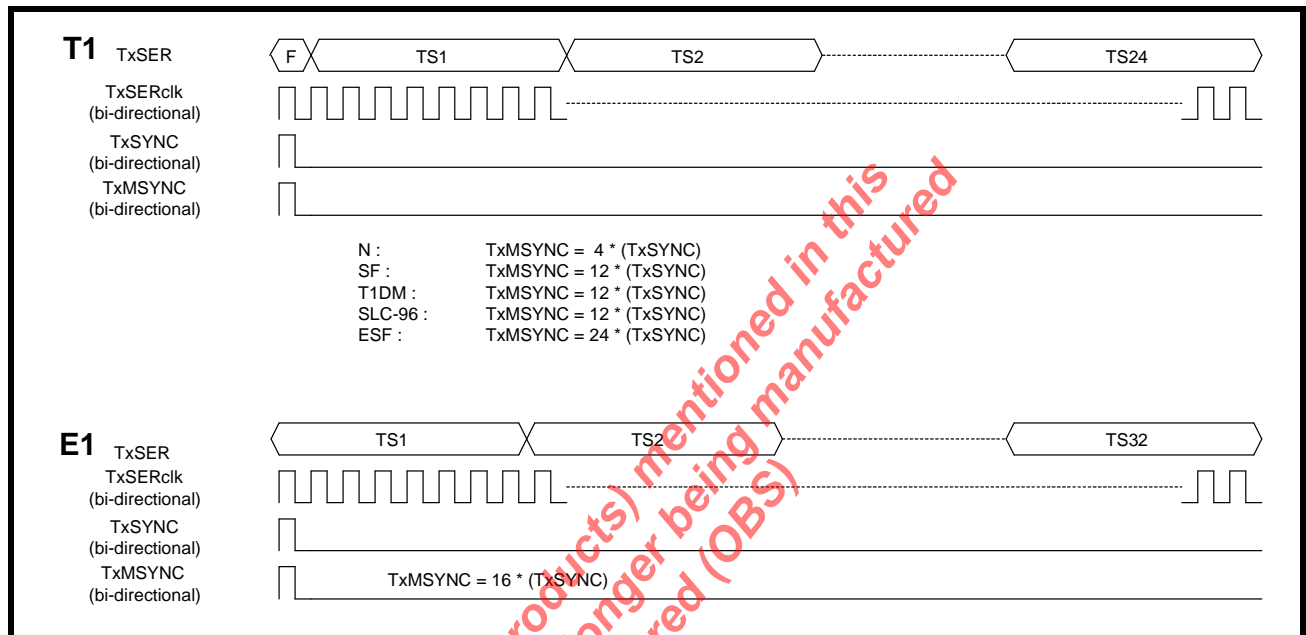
T1 TxSER

F

TS1

TS2

TS24

TxSERclk (bi-directional)

TxSYNC (bi-directional)

TxMSYNC (bi-directional)

N : TxMSYNC = 4 * (TxSYNC)
SF : TxMSYNC = 12 * (TxSYNC)
T1DM : TxMSYNC = 12 * (TxSYNC)
SLC-96 : TxMSYNC = 12 * (TxSYNC)
ESF : TxMSYNC = 24 * (TxSYNC)

E1 TxSER

TS1

TS2

TS32

TxSERclk (bi-directional)

TxSYNC (bi-directional)

TxMSYNC (bi-directional)

TxMSYNC = 16 * (TxSYNC)

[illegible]oducts) mentioned in this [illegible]onger being manufactured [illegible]red (OBS)